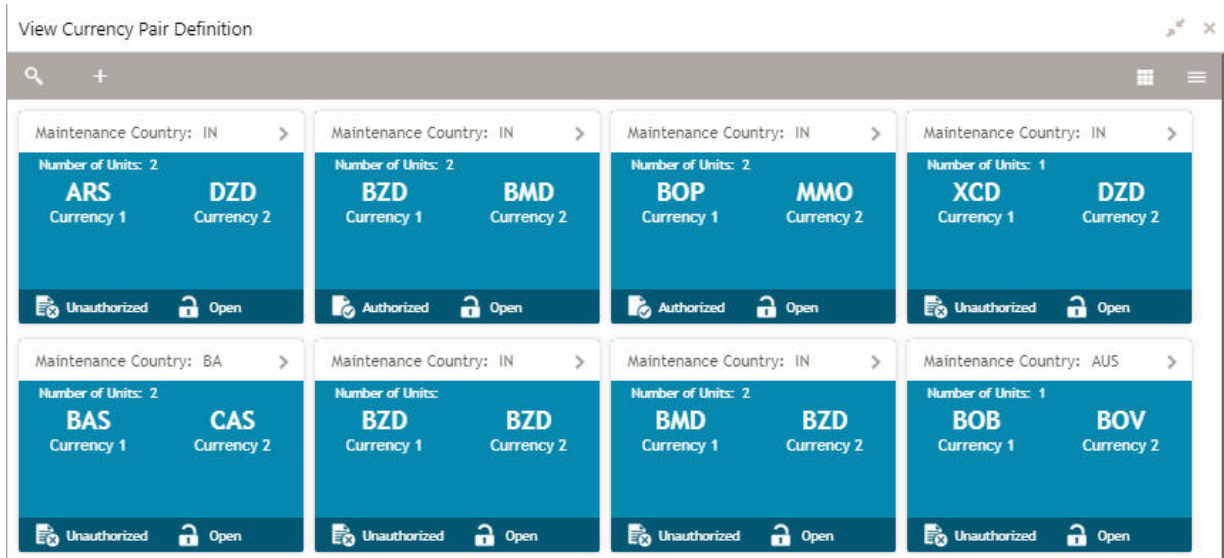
View Currency Pair Definition

+

Maintenance Country: IN >
Number of Units: 2
ARS DZD
Currency 1 Currency 2
Unauthorized Open

Maintenance Country: IN >
Number of Units: 2
BZD BMD
Currency 1 Currency 2
Authorized Open

Maintenance Country: IN >
Number of Units: 2
BOP MMO
Currency 1 Currency 2
Authorized Open

Maintenance Country: IN >
Number of Units: 1
XCD DZD
Currency 1 Currency 2
Unauthorized Open

Maintenance Country: BA >
Number of Units: 2
BAS CAS
Currency 1 Currency 2
Unauthorized Open

Maintenance Country: IN >
Number of Units:
BZD BZD
Currency 1 Currency 2
Unauthorized Open

Maintenance Country: IN >
Number of Units: 2
BMD BZD
Currency 1 Currency 2
Unauthorized Open

Maintenance Country: AUS >
Number of Units: 1
BOB BOV
Currency 1 Currency 2
Unauthorized Open